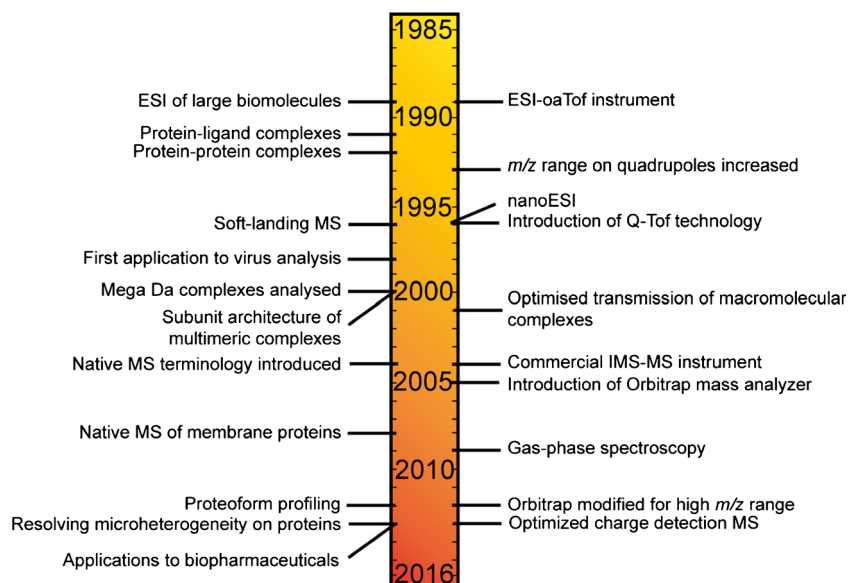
1985

ESI of large biomolecules

ESI-oaTof instrument

1990

Protein-ligand complexes

Protein-protein complexes

$m/z$ range on quadrupoles increased

nanoESI

1995

Soft-landing MS

Introduction of Q-Tof technology

First application to virus analysis

Mega Da complexes analysed

2000

Subunit architecture of multimeric complexes

Optimised transmission of macromolecular complexes

Native MS terminology introduced

Commercial IMS-MS instrument

2005

Introduction of Orbitrap mass analyzer

Native MS of membrane proteins

Gas-phase spectroscopy

2010

Proteoform profiling

Orbitrap modified for high $m/z$ range

Resolving microheterogeneity on proteins

Optimized charge detection MS

Applications to biopharmaceuticals

2016